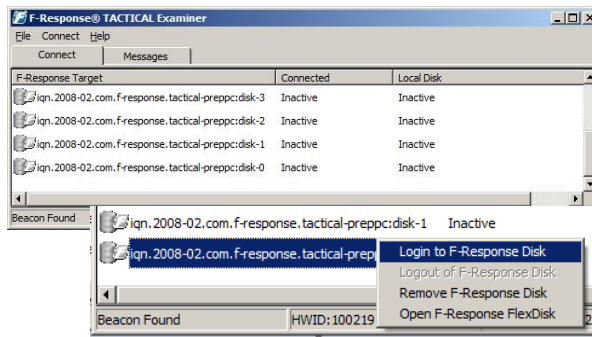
F-Response® TACTICAL Examiner

File Connect Help

Connect | Messages

| F-Response Target | Connected | Local Disk |
|---|---|---|
| iqn.2008-02.com.f-response.tactical-preppc:disk-3 | Inactive | Inactive |
| iqn.2008-02.com.f-response.tactical-preppc:disk-2 | Inactive | Inactive |
| iqn.2008-02.com.f-response.tactical-preppc:disk-1 | Inactive | Inactive |
| iqn.2008-02.com.f-response.tactical-preppc:disk-0 | Inactive | Inactive |

Beacon Found

iqn.2008-02.com.f-response.tactical-preppc:disk-1 Inactive

iqn.2008-02.com.f-response.tactical-prepp

Login to F-Response Disk
Logout of F-Response Disk
Remove F-Response Disk
Open F-Response FlexDisk

Beacon Found HWID:100219